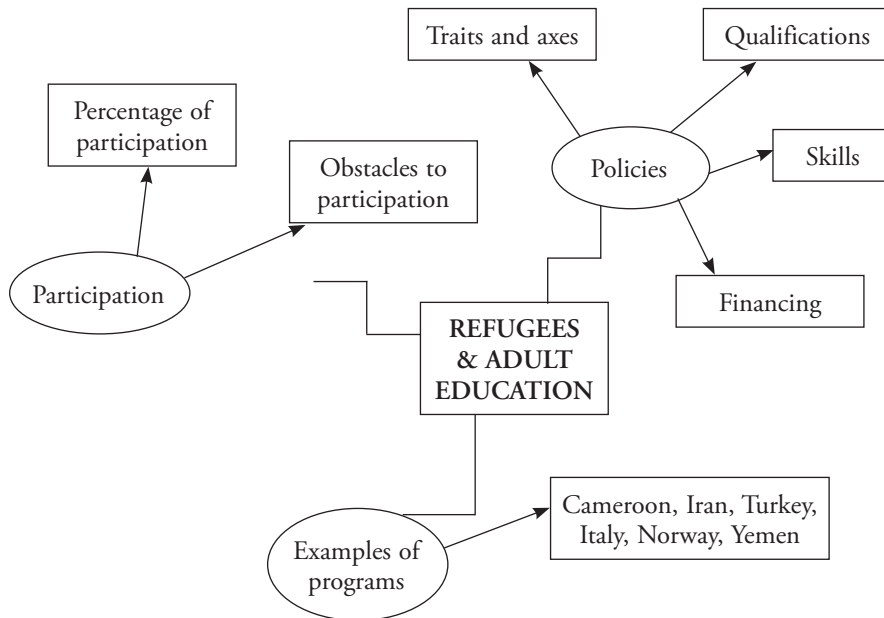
Traits and axes

Qualifications

Percentage of participation

Obstacles to participation

Policies

Skills

Participation

Financing

REFUGEES & ADULT EDUCATION

Cameroon, Iran, Turkey, Italy, Norway, Yemen

Examples of programs